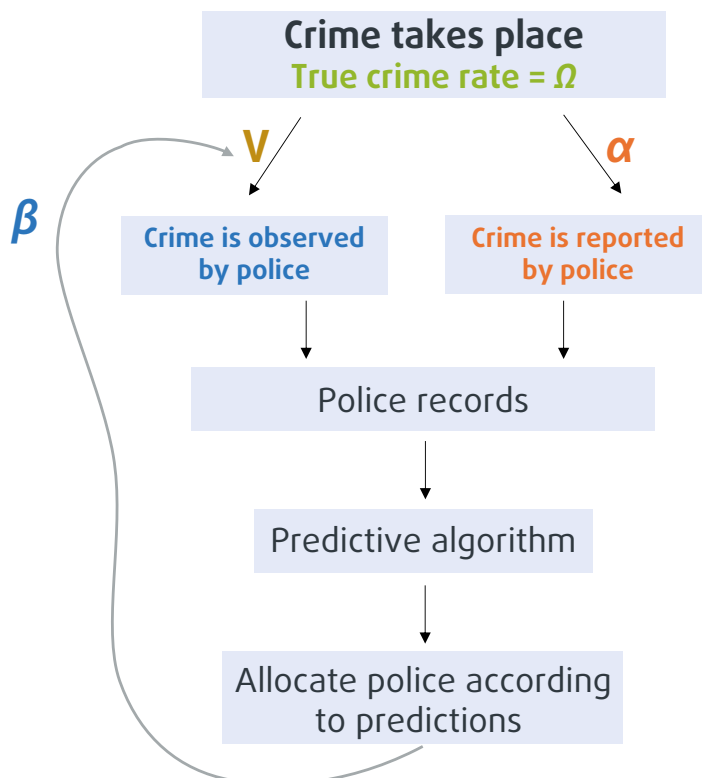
Crime takes place
True crime rate = $\Omega$

$\beta$

V

$\alpha$

Crime is observed by police

Crime is reported by police

Police records

Predictive algorithm

Allocate police according to predictions